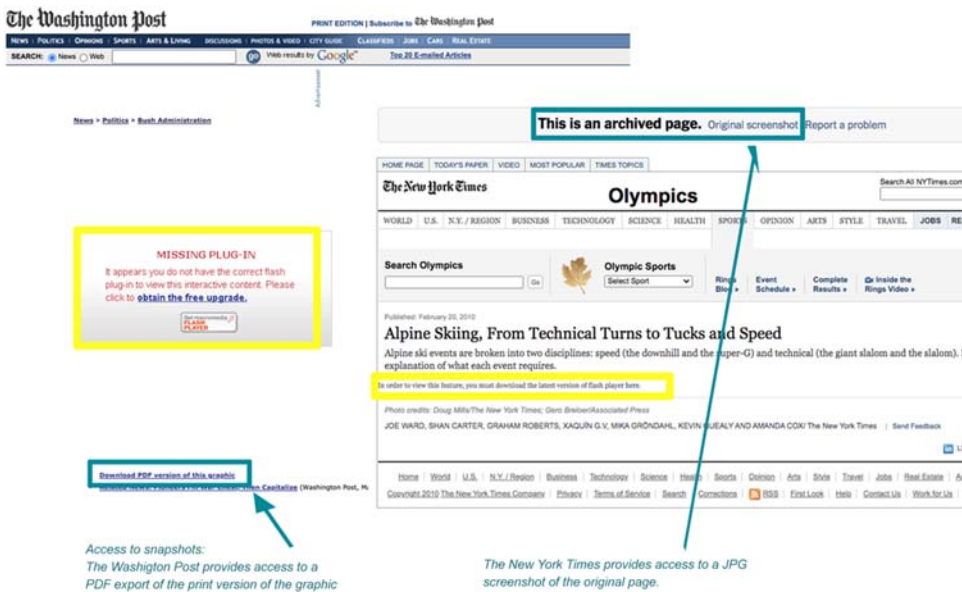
The Washington Post

PRINT EDITION | Subscribe to The Washington Post

NEWS | POLITICS | OPINIONS | SPORTS | ARTS & LIVING | DISCUSSIONS | PHOTOS & VIDEO | CITY GUIDE | CLASSIFIEDS | JOBS | CARS | REAL ESTATE

SEARCH: News Web Go Web results by Google Top 20 E-mailed Articles

Advertisement

News > Politics > Bush Administration

MISSING PLUG-IN

It appears you do not have the correct flash plug-in to view this interactive content. Please click to obtain the free upgrade.

Get macromedia FLASH PLAYER

Download PDF version of this graphic

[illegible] Capitalize (Washington Post, M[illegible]

This is an archived page. Original screenshot Report a problem

HOME PAGE | TODAY'S PAPER | VIDEO | MOST POPULAR | TIMES TOPICS

The New York Times

Olympics

Search All NYTimes.com

WORLD | U.S. | N.Y. / REGION | BUSINESS | TECHNOLOGY | SCIENCE | HEALTH | SPORTS | OPINION | ARTS | STYLE | TRAVEL | JOBS | RE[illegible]

Search Olympics

Go

Olympic Sports

Select Sport

Rings Blog »

Event Schedule »

Complete Results »

Inside the Rings Video »

Published: February 20, 2010

Alpine Skiing, From Technical Turns to Tucks and Speed

Alpine ski events are broken into two disciplines: speed (the downhill and the super-G) and technical (the giant slalom and the slalom). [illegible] explanation of what each event requires.

In order to view this feature, you must download the latest version of flash player here.

Photo credits: Doug Mills/The New York Times; Gero Breloer/Associated Press

JOE WARD, SHAN CARTER, GRAHAM ROBERTS, XAQUÍN G.V, MIKA GRÖNDAHL, KEVIN QUEALY AND AMANDA COX/ The New York Times | Send Feedback

Home | World | U.S. | N.Y./Region | Business | Technology | Science | Health | Sports | Opinion | Arts | Style | Travel | Jobs | Real Estate | A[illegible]

Copyright 2010 The New York Times Company | Privacy | Terms of Service | Search | Corrections | RSS | First Look | Help | Contact Us | Work for Us

Access to snapshots:
The Washigton Post provides access to a PDF export of the print version of the graphic

The New York Times provides access to a JPG screenshot of the original page.